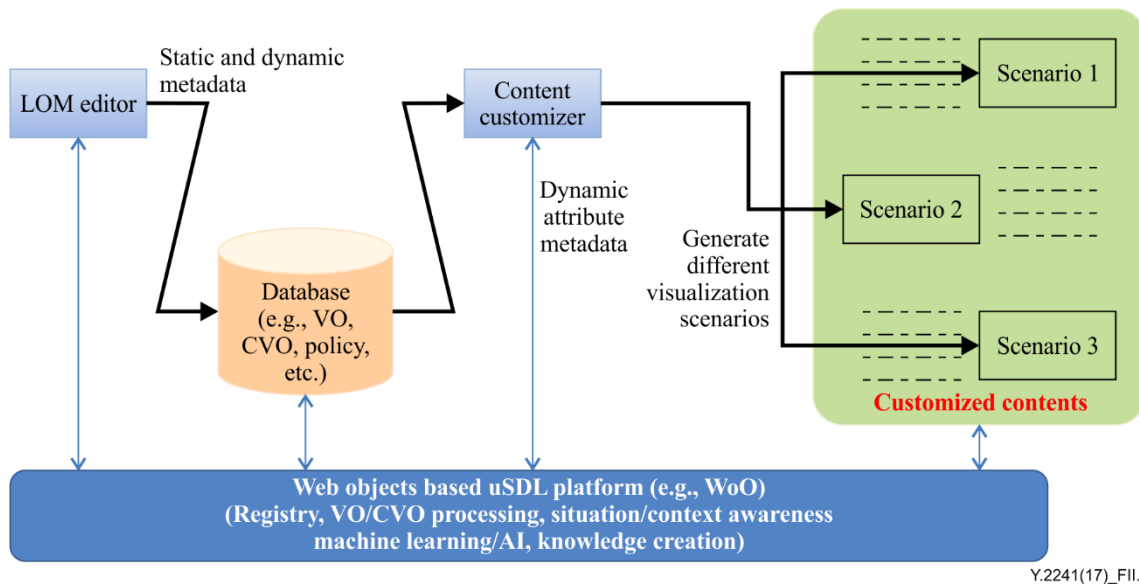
LOM editor

Static and dynamic metadata

Content customizer

Database (e.g., VO, CVO, policy, etc.)

Dynamic attribute metadata

Generate different visualization scenarios

Scenario 1

Scenario 2

Scenario 3

Customized contents

Web objects based uSDL platform (e.g., WoO)
(Registry, VO/CVO processing, situation/context awareness
machine learning/AI, knowledge creation)

Y.2241(17)_FII.